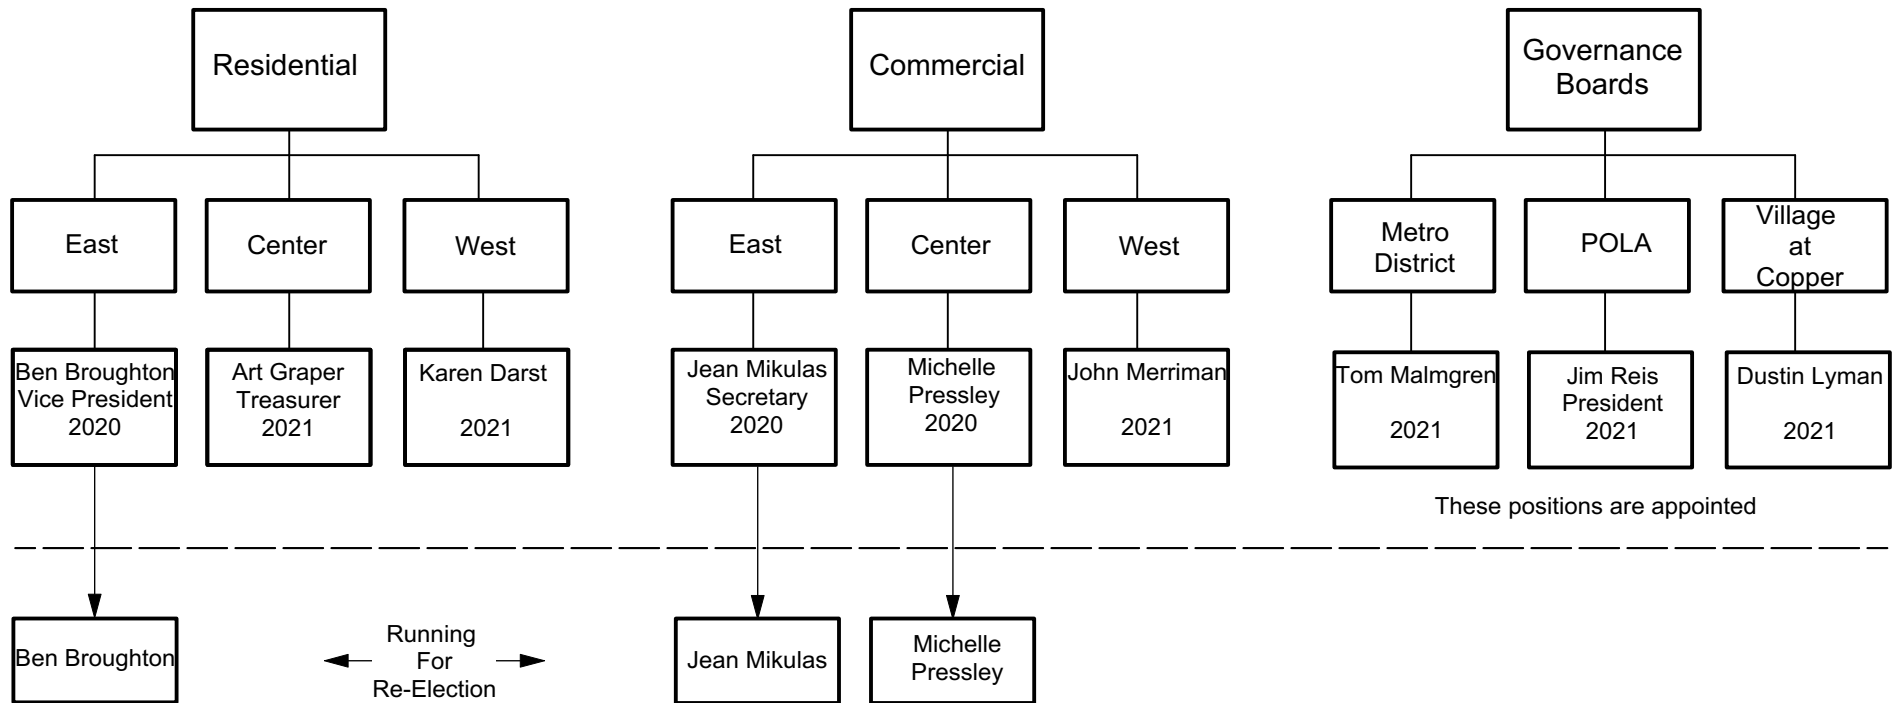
Residential

East

Ben Broughton
Vice President
2020

Center

Art Graper
Treasurer
2021

West

Karen Darst

2021

Commercial

East

Jean Mikulas
Secretary
2020

Center

Michelle
Pressley
2020

West

John Merriman

2021

Governance
Boards

Metro
District

Tom Malmgren

2021

POLA

Jim Reis
President
2021

Village
at
Copper

Dustin Lyman

2021

These positions are appointed

Ben Broughton

Running
For
Re-Election

Jean Mikulas

Michelle
Pressley